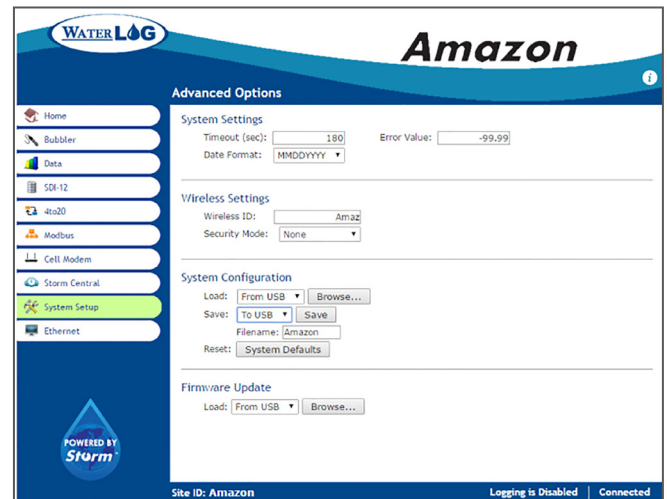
WATERLOG

Amazon

Advanced Options

Home
Bubbler
Data
SDI-12
4to20
Modbus
Cell Modem
Storm Central
System Setup
Ethernet

System Settings
Timeout (sec): 180
Error Value: -99.99
Date Format: MMDDYYYY

Wireless Settings
Wireless ID: Amaz
Security Mode: None

System Configuration
Load: From USB Browse...
Save: To USB Save
Filename: Amazon
Reset: System Defaults

Firmware Update
Load: From USB Browse...

POWERED BY Storm

Site ID: Amazon
Logging is Disabled | Connected